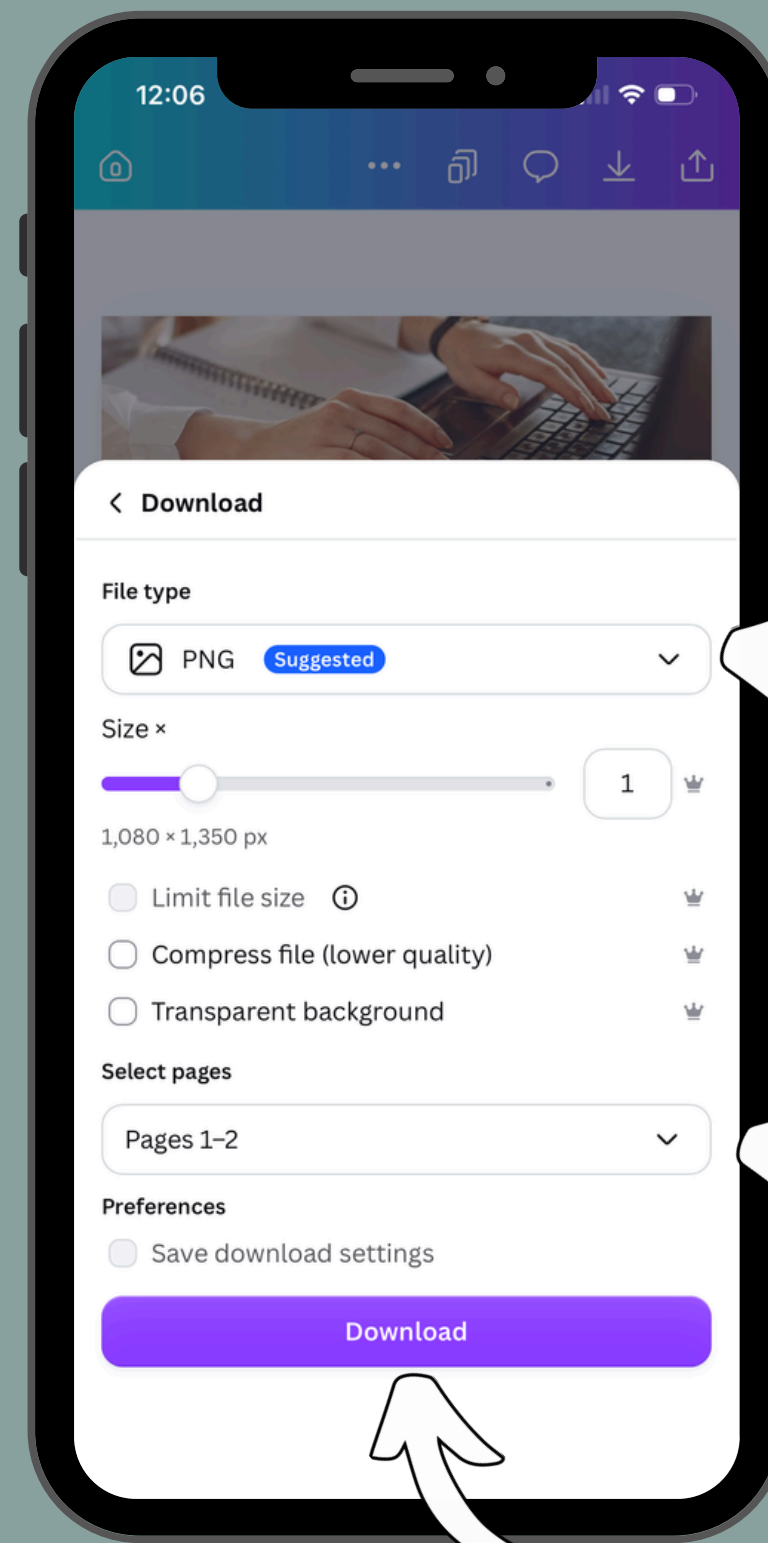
12:06

< Download

File type

PNG Suggested

Size ×

1

1,080 × 1,350 px

Limit file size

Compress file (lower quality)

Transparent background

Select pages

Pages 1–2

Preferences

Save download settings

Download